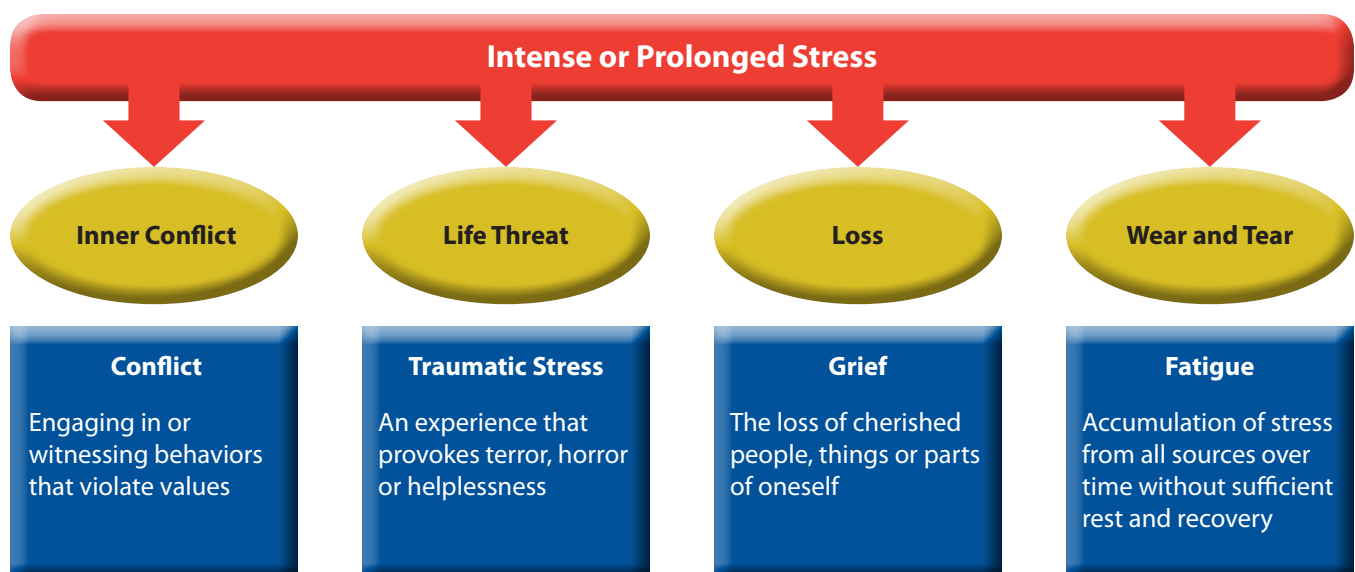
Intense or Prolonged Stress

Inner Conflict

Life Threat

Loss

Wear and Tear

Conflict

Engaging in or witnessing behaviors that violate values

Traumatic Stress

An experience that provokes terror, horror or helplessness

Grief

The loss of cherished people, things or parts of oneself

Fatigue

Accumulation of stress from all sources over time without sufficient rest and recovery